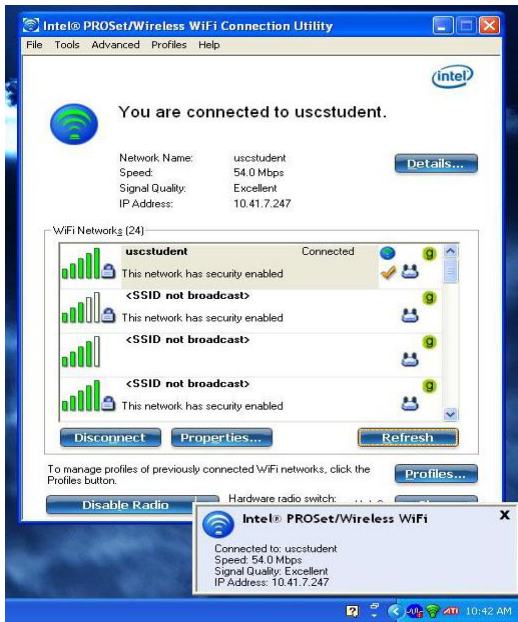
Intel® PROSet/Wireless WiFi Connection Utility

File Tools Advanced Profiles Help

intel

You are connected to uscstudent.

| | |
|---|---|
| Network Name: | uscstudent |
| Speed: | 54.0 Mbps |
| Signal Quality: | Excellent |
| IP Address: | 10.41.7.247 |

Details...

WiFi Networks (24)

uscstudent Connected g
This network has security enabled

<SSID not broadcast> g
This network has security enabled

<SSID not broadcast> g

<SSID not broadcast> g
This network has security enabled

Disconnect Properties... Refresh

To manage profiles of previously connected WiFi networks, click the Profiles button.

Profiles...

Disable Radio

Hardware radio switch: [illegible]

Intel® PROSet/Wireless WiFi

Connected to: uscstudent
Speed: 54.0 Mbps
Signal Quality: Excellent
IP Address: 10.41.7.247

10:42 AM